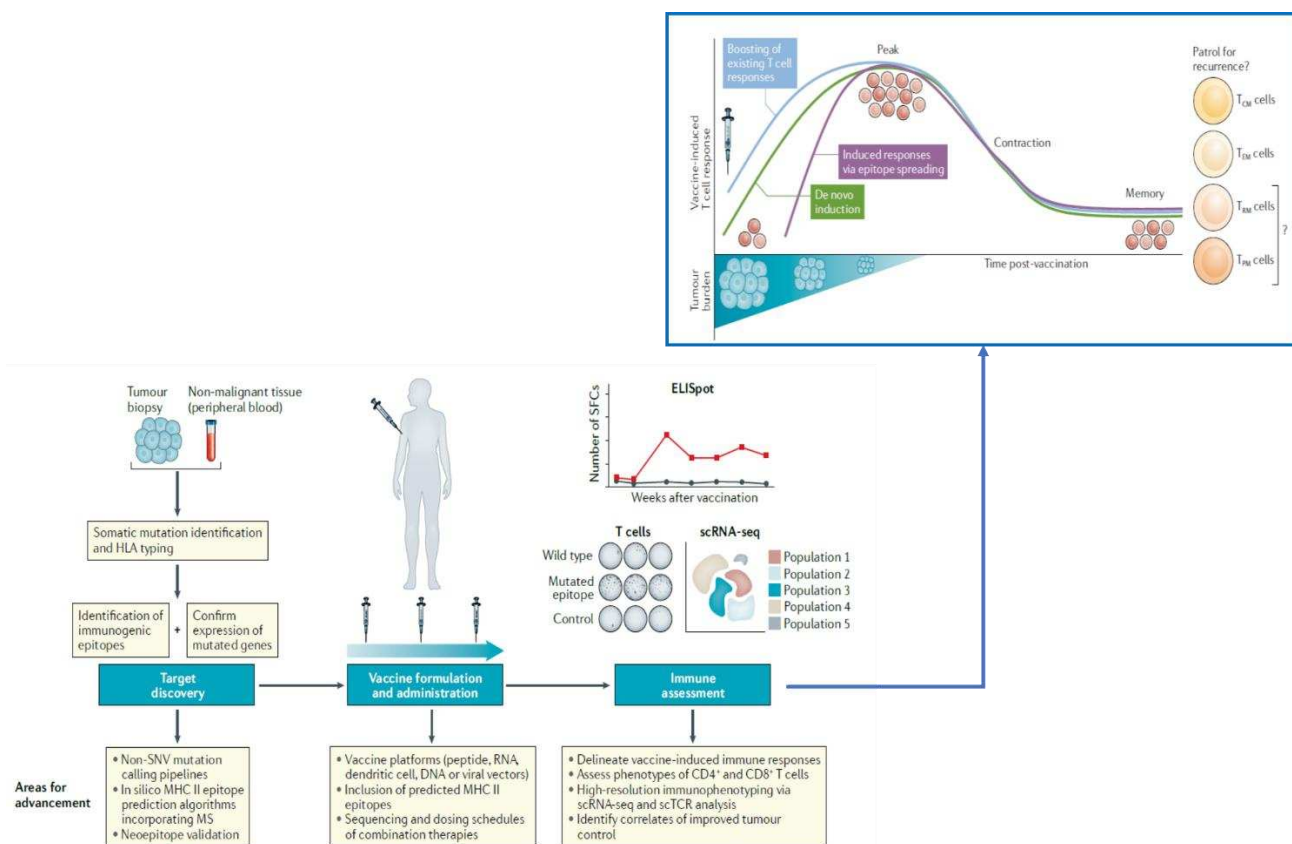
Boosting of existing T cell responses

Peak

Patrol for recurrence?

$T_{CM}$ cells

$T_{EM}$ cells

$T_{RM}$ cells

$T_{PM}$ cells

?

Vaccine-induced T cell response

Induced responses via epitope spreading

Contraction

De novo induction

Memory

Tumour burden

Time post-vaccination

Tumour biopsy

Non-malignant tissue (peripheral blood)

ELISpot

Number of SFCs

Weeks after vaccination

Somatic mutation identification and HLA typing

T cells

scRNA-seq

Wild type

Mutated epitope

Control

Population 1
Population 2
Population 3
Population 4
Population 5

Identification of immunogenic epitopes

+

Confirm expression of mutated genes

Target discovery

Vaccine formulation and administration

Immune assessment

Areas for advancement

• Non-SNV mutation calling pipelines
• In silico MHC II epitope prediction algorithms incorporating MS
• Neoepitope validation

• Vaccine platforms (peptide, RNA dendritic cell, DNA or viral vectors)
• Inclusion of predicted MHC II epitopes
• Sequencing and dosing schedules of combination therapies

• Delineate vaccine-induced immune responses
• Assess phenotypes of CD4⁺ and CD8⁺ T cells
• High-resolution immunophenotyping via scRNA-seq and scTCR analysis
• Identify correlates of improved tumour control